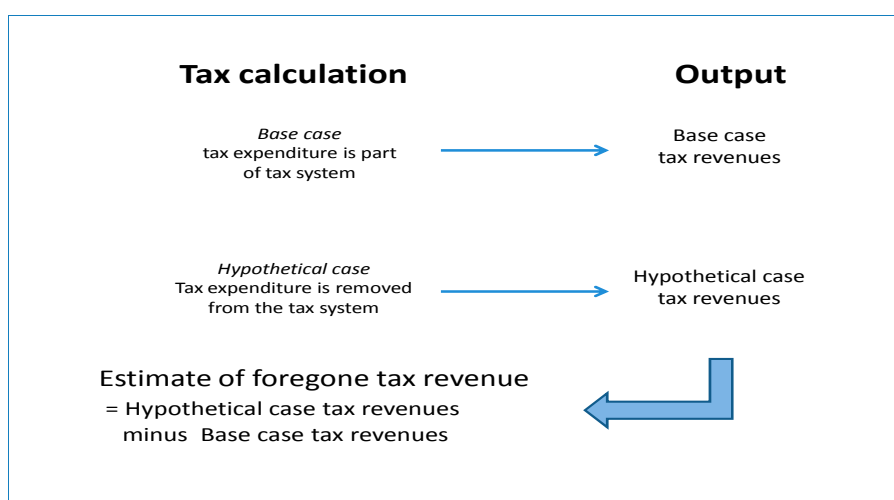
Tax calculation

Output

*Base case*
tax expenditure is part of tax system

Base case
tax revenues

*Hypothetical case*
Tax expenditure is removed from the tax system

Hypothetical case
tax revenues

Estimate of foregone tax revenue
= Hypothetical case tax revenues
minus Base case tax revenues